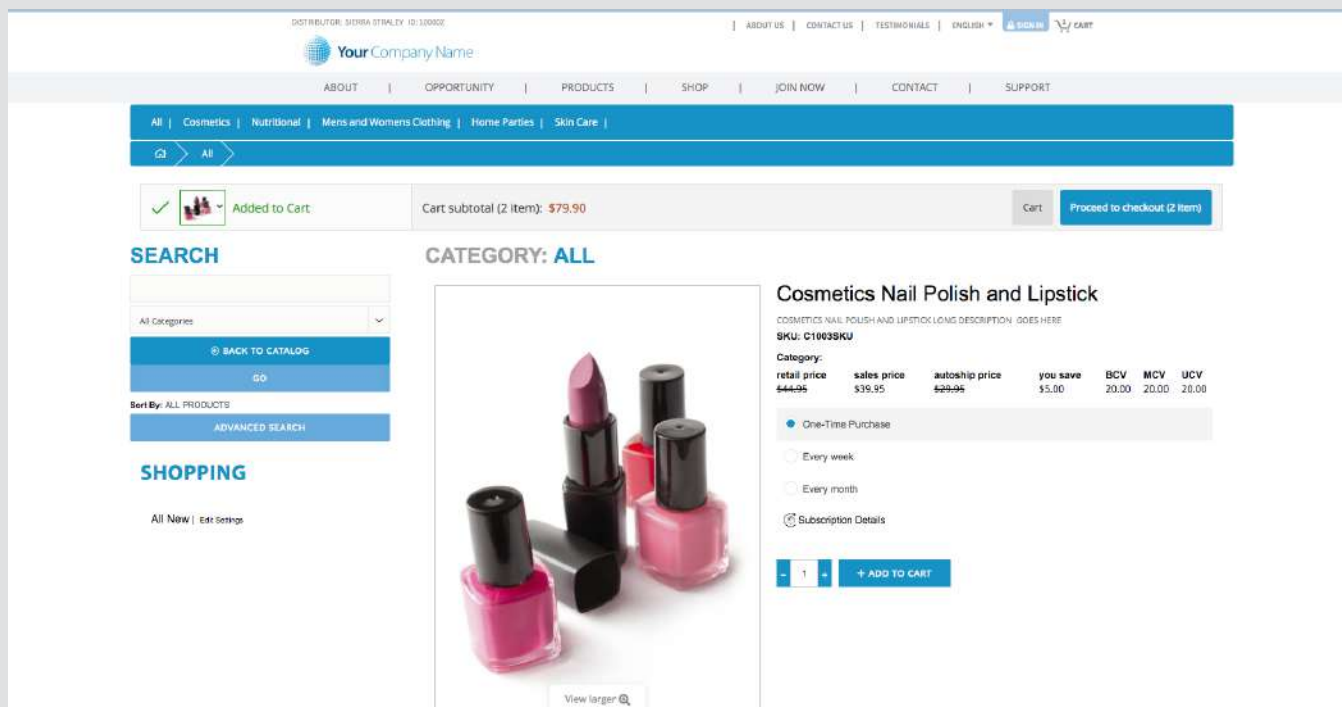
DISTRIBUTOR: SIERRA STRALEY ID: 120002

| ABOUT US | CONTACT US | TESTIMONIALS | ENGLISH ▾ SIGN IN CART

Your Company Name

ABOUT | OPPORTUNITY | PRODUCTS | SHOP | JOIN NOW | CONTACT | SUPPORT

All | Cosmetics | Nutritional | Mens and Womens Clothing | Home Parties | Skin Care |

All

Added to Cart

Cart subtotal (2 item): $79.90

Cart

Proceed to checkout (2 item)

SEARCH

All Categories

BACK TO CATALOG

GO

Sort By: ALL PRODUCTS

ADVANCED SEARCH

SHOPPING

All New | Edit Settings

CATEGORY: ALL

View larger

Cosmetics Nail Polish and Lipstick

COSMETICS NAIL POLISH AND LIPSTICK LONG DESCRIPTION GOES HERE

SKU: C1003SKU

Category:

| retail price | sales price | autoship price | you save | BCV | MCV | UCV |
|---|---|---|---|---|---|---|
| $44.95 | $39.95 | $29.95 | $5.00 | 20.00 | 20.00 | 20.00 |

One-Time Purchase

Every week

Every month

Subscription Details

- 1 +

+ ADD TO CART